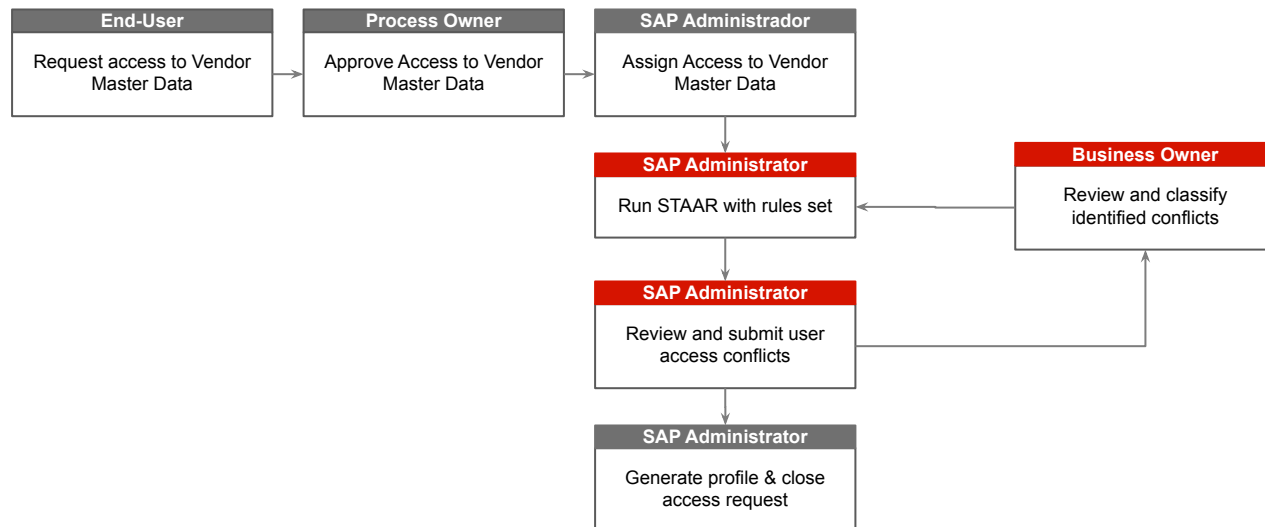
End-User
Request access to Vendor Master Data

Process Owner
Approve Access to Vendor Master Data

SAP Administrador
Assign Access to Vendor Master Data

SAP Administrator
Run STAAR with rules set

Business Owner
Review and classify identified conflicts

SAP Administrator
Review and submit user access conflicts

SAP Administrator
Generate profile & close access request